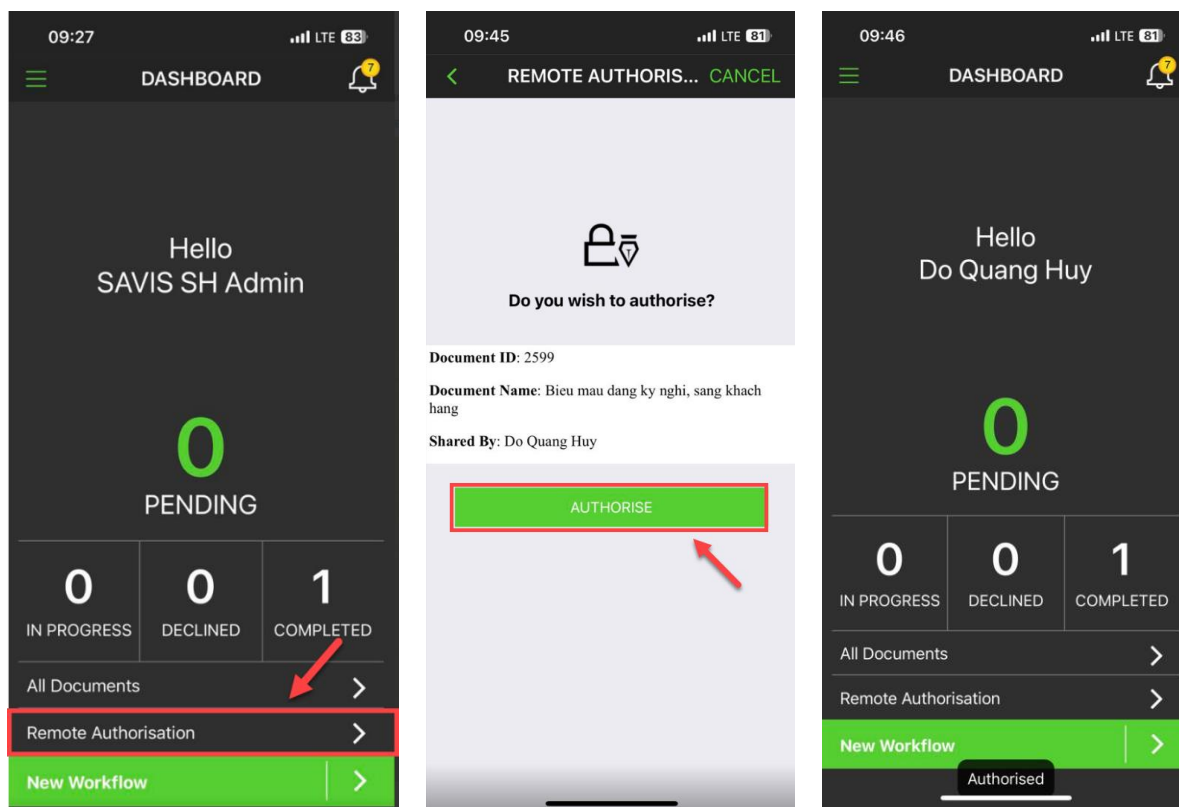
09:27 LTE 83

DASHBOARD 7

Hello
SAVIS SH Admin

0
PENDING

0
IN PROGRESS

0
DECLINED

1
COMPLETED

All Documents

Remote Authorisation

New Workflow

09:45 LTE 81

REMOTE AUTHORIS... CANCEL

Do you wish to authorise?

**Document ID**: 2599

**Document Name**: Bieu mau dang ky nghi, sang khach hang

**Shared By**: Do Quang Huy

AUTHORISE

09:46 LTE 81

DASHBOARD 7

Hello
Do Quang Huy

0
PENDING

0
IN PROGRESS

0
DECLINED

1
COMPLETED

All Documents

Remote Authorisation

New Workflow

Authorised